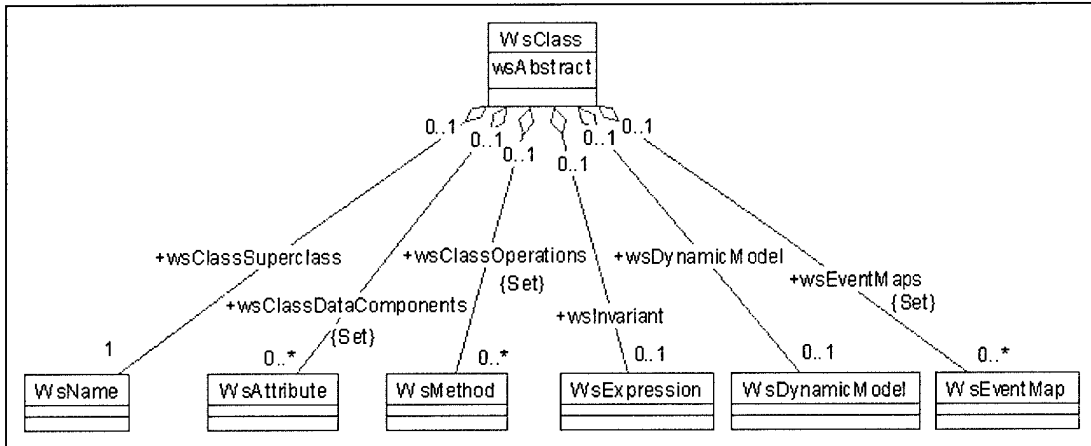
WsClass
wsAbstract

0..1
0..1
0..1
0..1
0..1
0..1

+wsClassSuperclass
+wsClassDataComponents
{Set}
+wsClassOperations
{Set}
+wsInvariant
+wsDynamicModel
+wsEventMaps
{Set}

1
0..*
0..*
0..1
0..1
0..*

WsName
WsAttribute
WsMethod
WsExpression
WsDynamicModel
WsEventMap